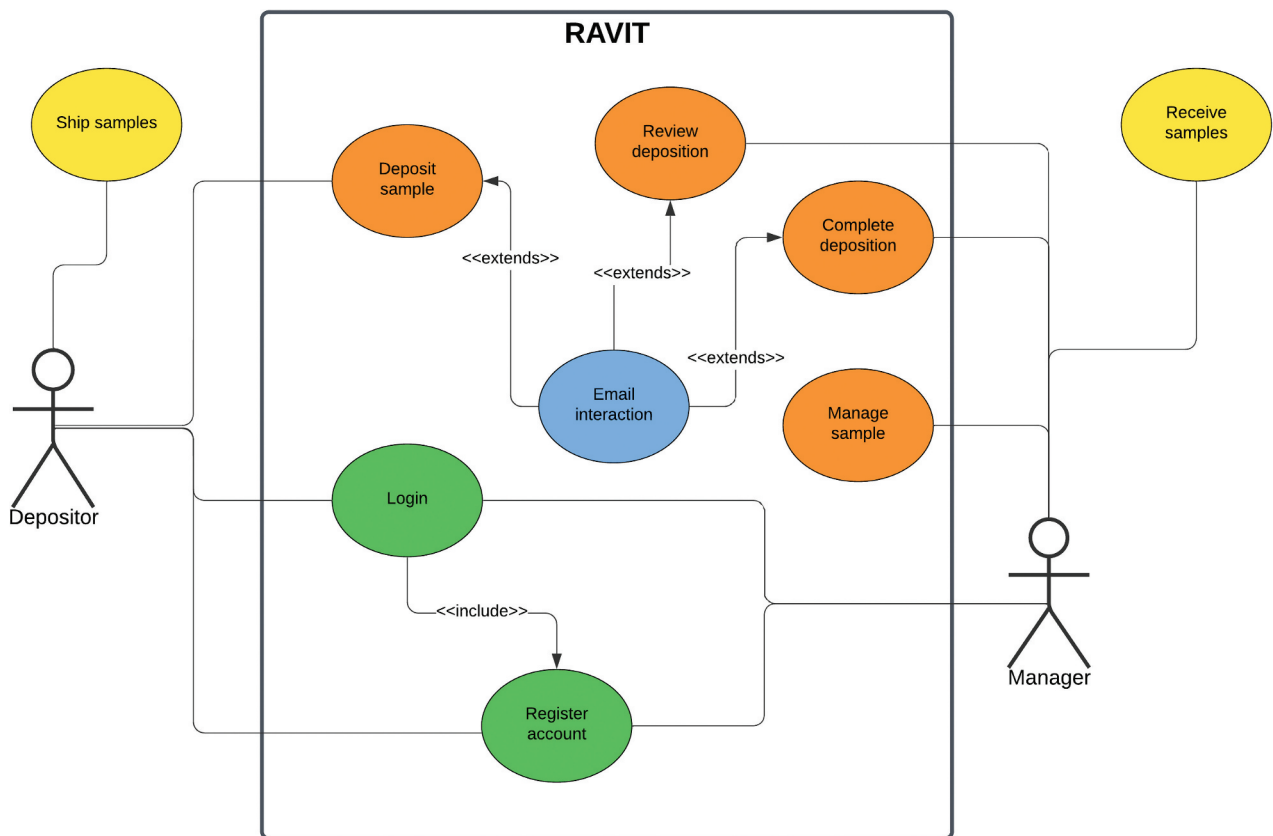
RAVIT

Ship samples

Deposit sample

Review deposition

Receive samples

Complete deposition

<<extends>>

<<extends>>

<<extends>>

Email interaction

Manage sample

Depositor

Login

<<include>>

Register account

Manager